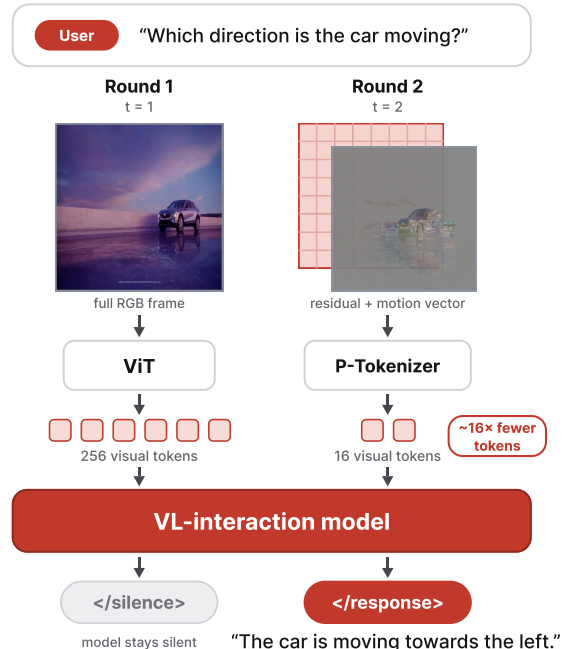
User "Which direction is the car moving?"

Round 1
t = 1

full RGB frame

ViT

256 visual tokens

Round 2
t = 2

residual + motion vector

P-Tokenizer

16 visual tokens

~16× fewer tokens

VL-interaction model

</silence>

model stays silent

</response>

"The car is moving towards the left."